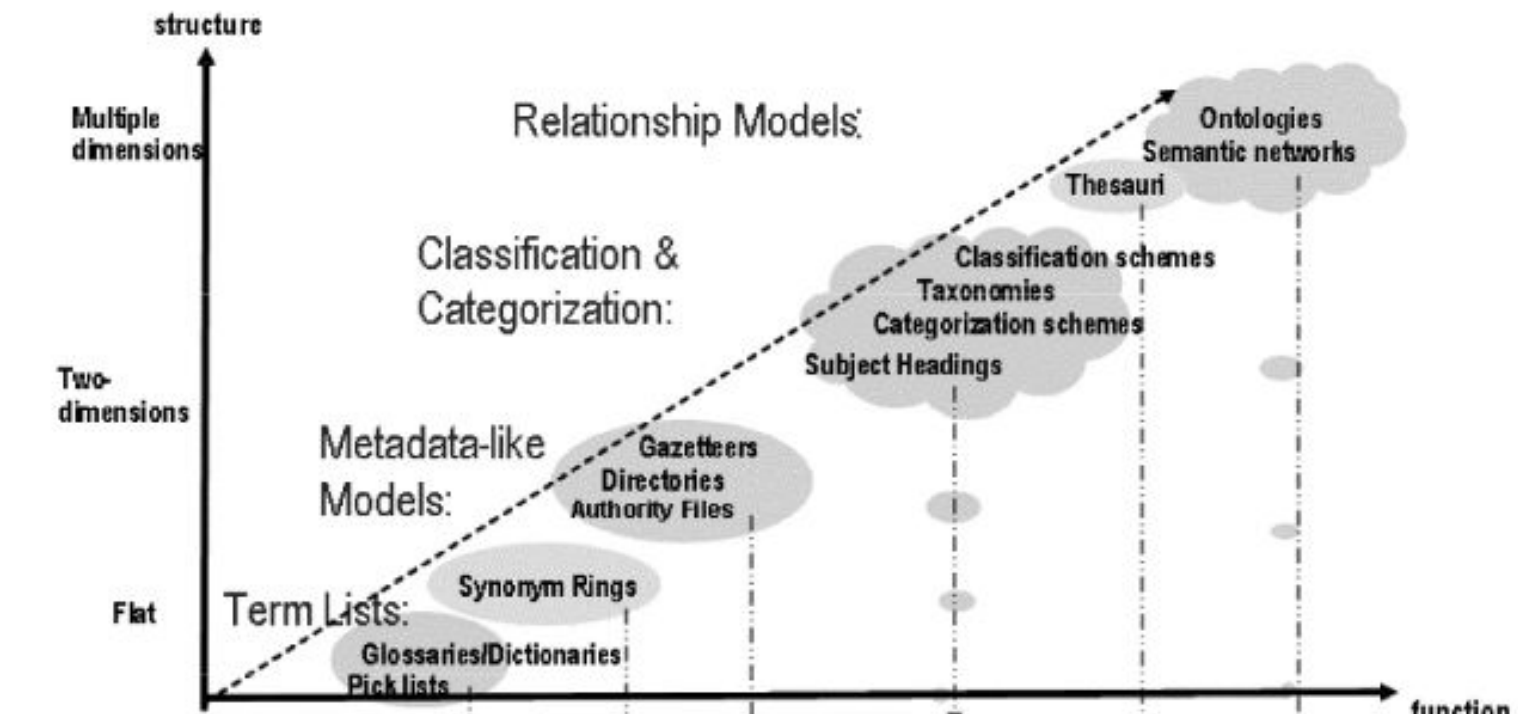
structure

Multiple dimensions

Two-dimensions

Flat

Relationship Models:

Ontologies
Semantic networks

Thesauri

Classification & Categorization:

Classification schemes
Taxonomies
Categorization schemes
Subject Headings

Metadata-like Models:

Gazetteers
Directories
Authority Files

Term Lists:

Synonym Rings

Glossaries/Dictionaries
Pick lists

function